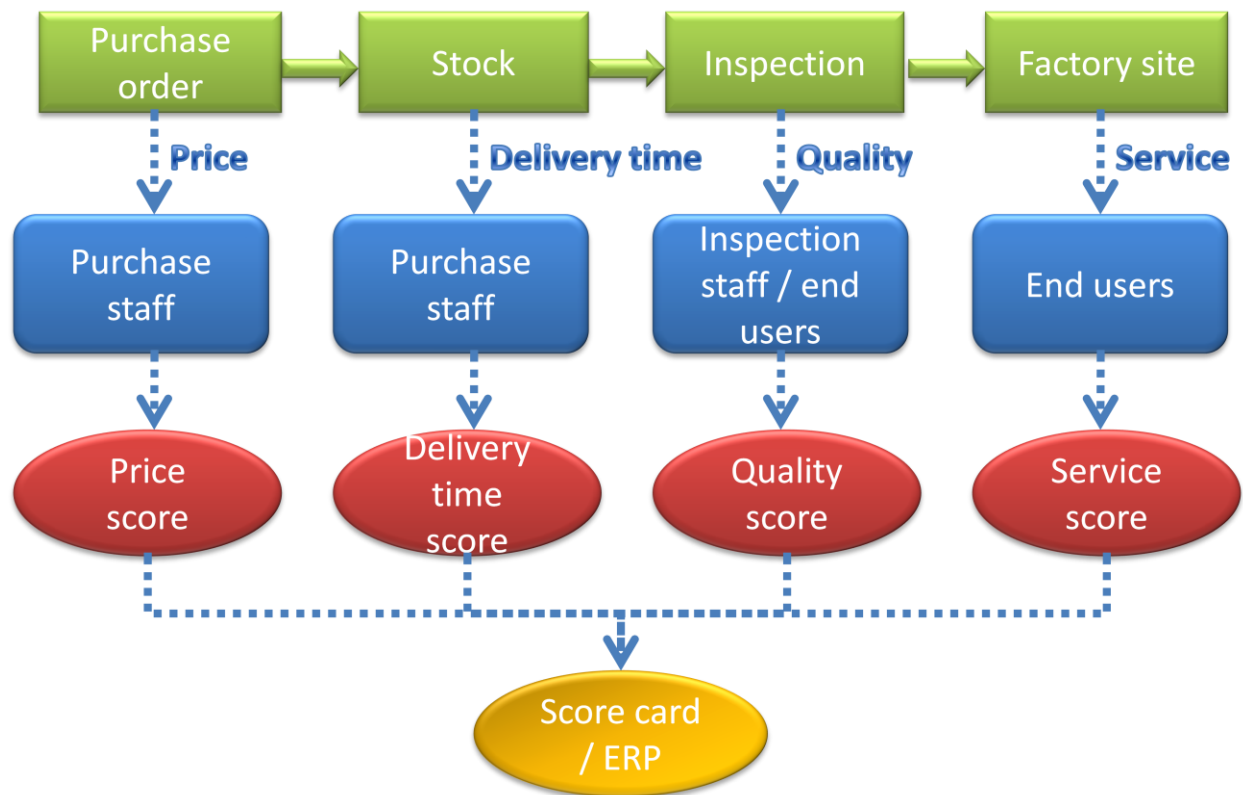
Purchase order

Stock

Inspection

Factory site

Price

Delivery time

Quality

Service

Purchase staff

Purchase staff

Inspection staff / end users

End users

Price score

Delivery time score

Quality score

Service score

Score card / ERP